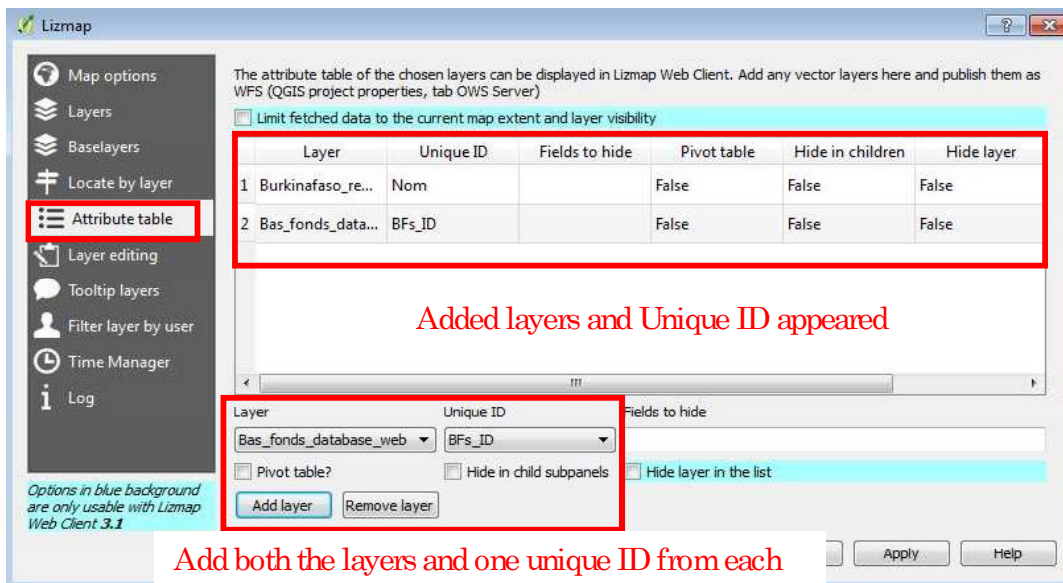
Lizmap

?

Map options
Layers
Baselayers
Locate by layer
Attribute table
Layer editing
Tooltip layers
Filter layer by user
Time Manager
Log

The attribute table of the chosen layers can be displayed in Lizmap Web Client. Add any vector layers here and publish them as WFS (QGIS project properties, tab OWS Server)

Limit fetched data to the current map extent and layer visibility

| | Layer | Unique ID | Fields to hide | Pivot table | Hide in children | Hide layer |
|---|---|---|---|---|---|---|
| 1 | Burkinafaso_re... | Nom | | False | False | False |
| 2 | Bas_fonds_data... | BFs_ID | | False | False | False |

Added layers and Unique ID appeared

Layer
Bas_fonds_database_web
Unique ID
BFs_ID
Fields to hide

Pivot table?
Hide in child subpanels
Hide layer in the list

Add layer
Remove layer

Options in blue background are only usable with Lizmap Web Client 3.1

Add both the layers and one unique ID from each

Apply
Help